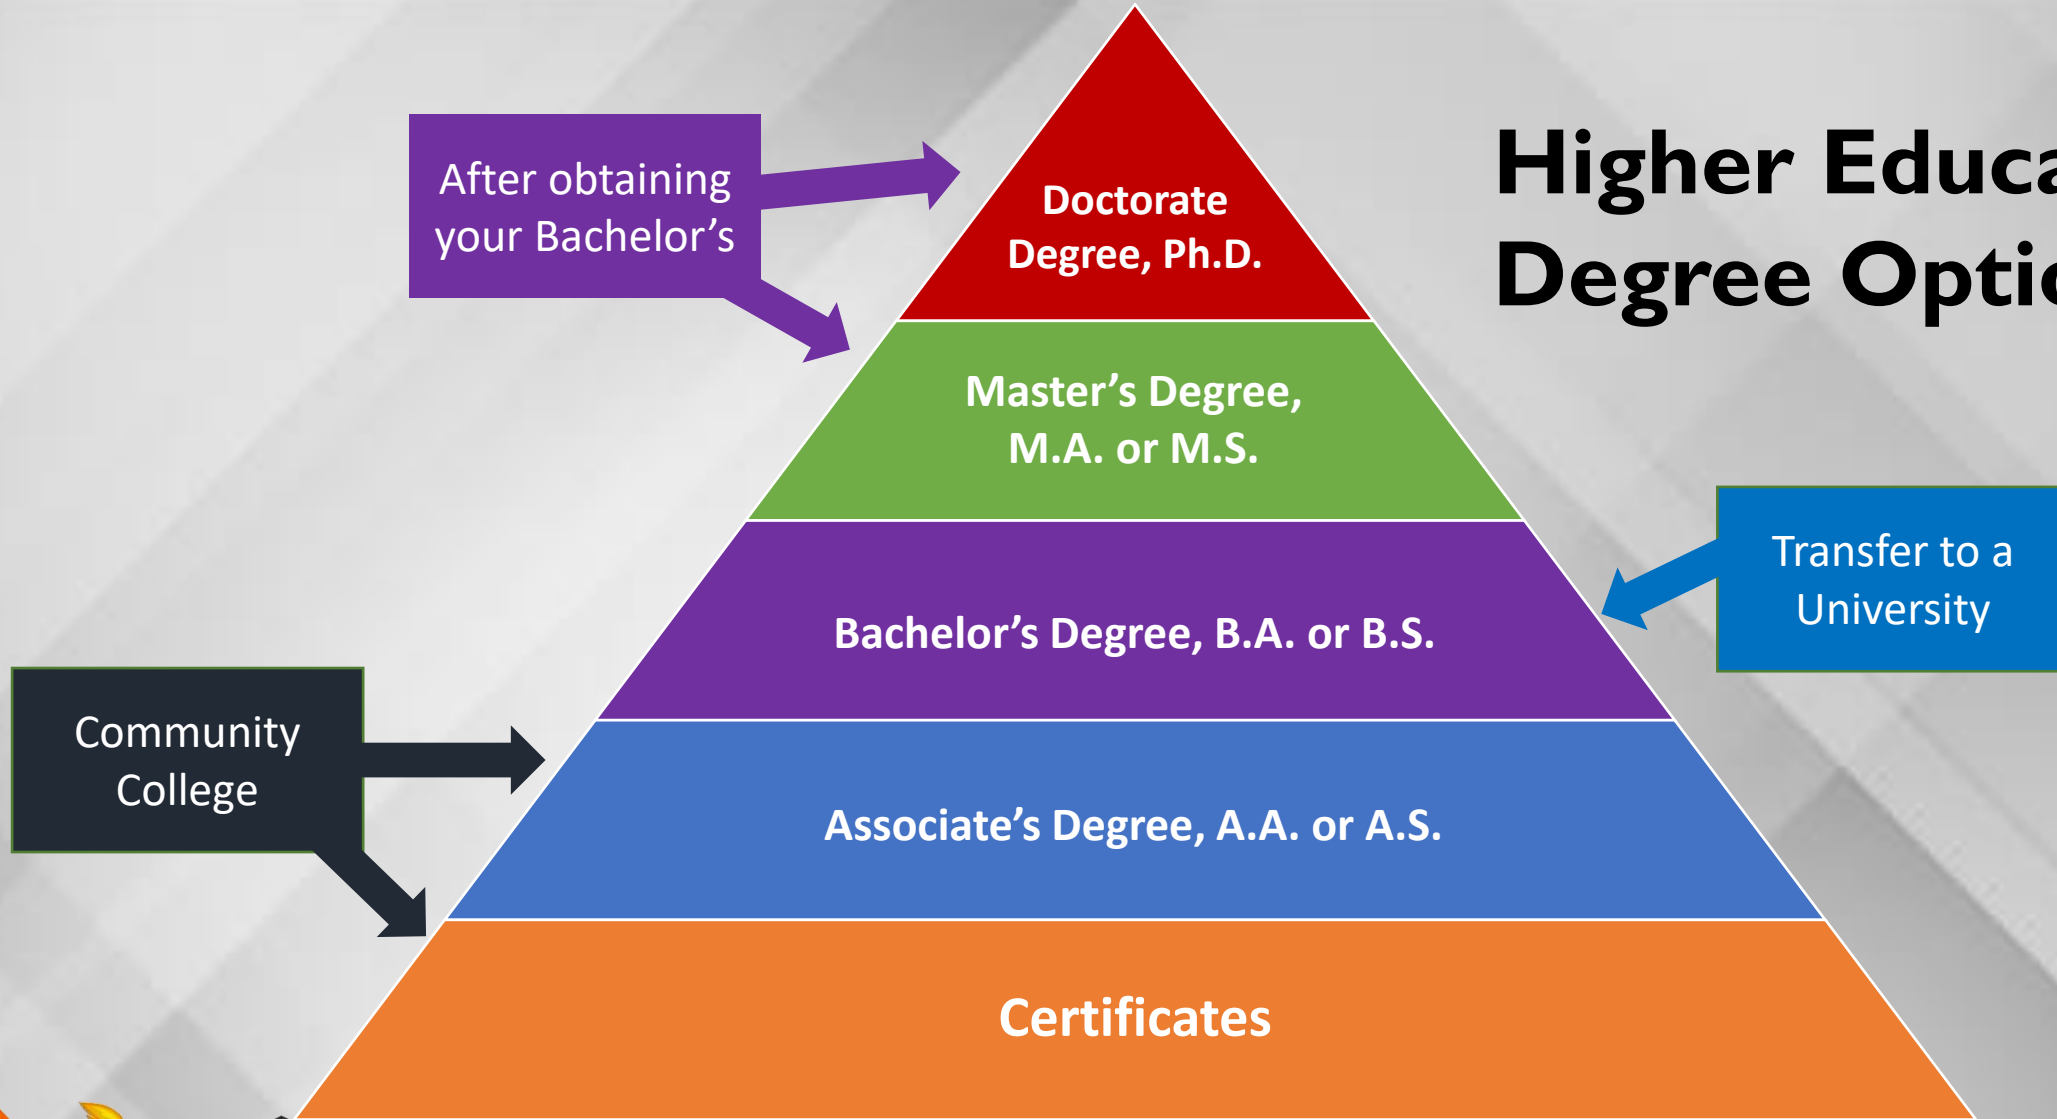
Higher Educa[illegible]
Degree Optio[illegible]

After obtaining your Bachelor's

Doctorate Degree, Ph.D.

Master's Degree, M.A. or M.S.

Transfer to a University

Bachelor's Degree, B.A. or B.S.

Community College

Associate's Degree, A.A. or A.S.

Certificates